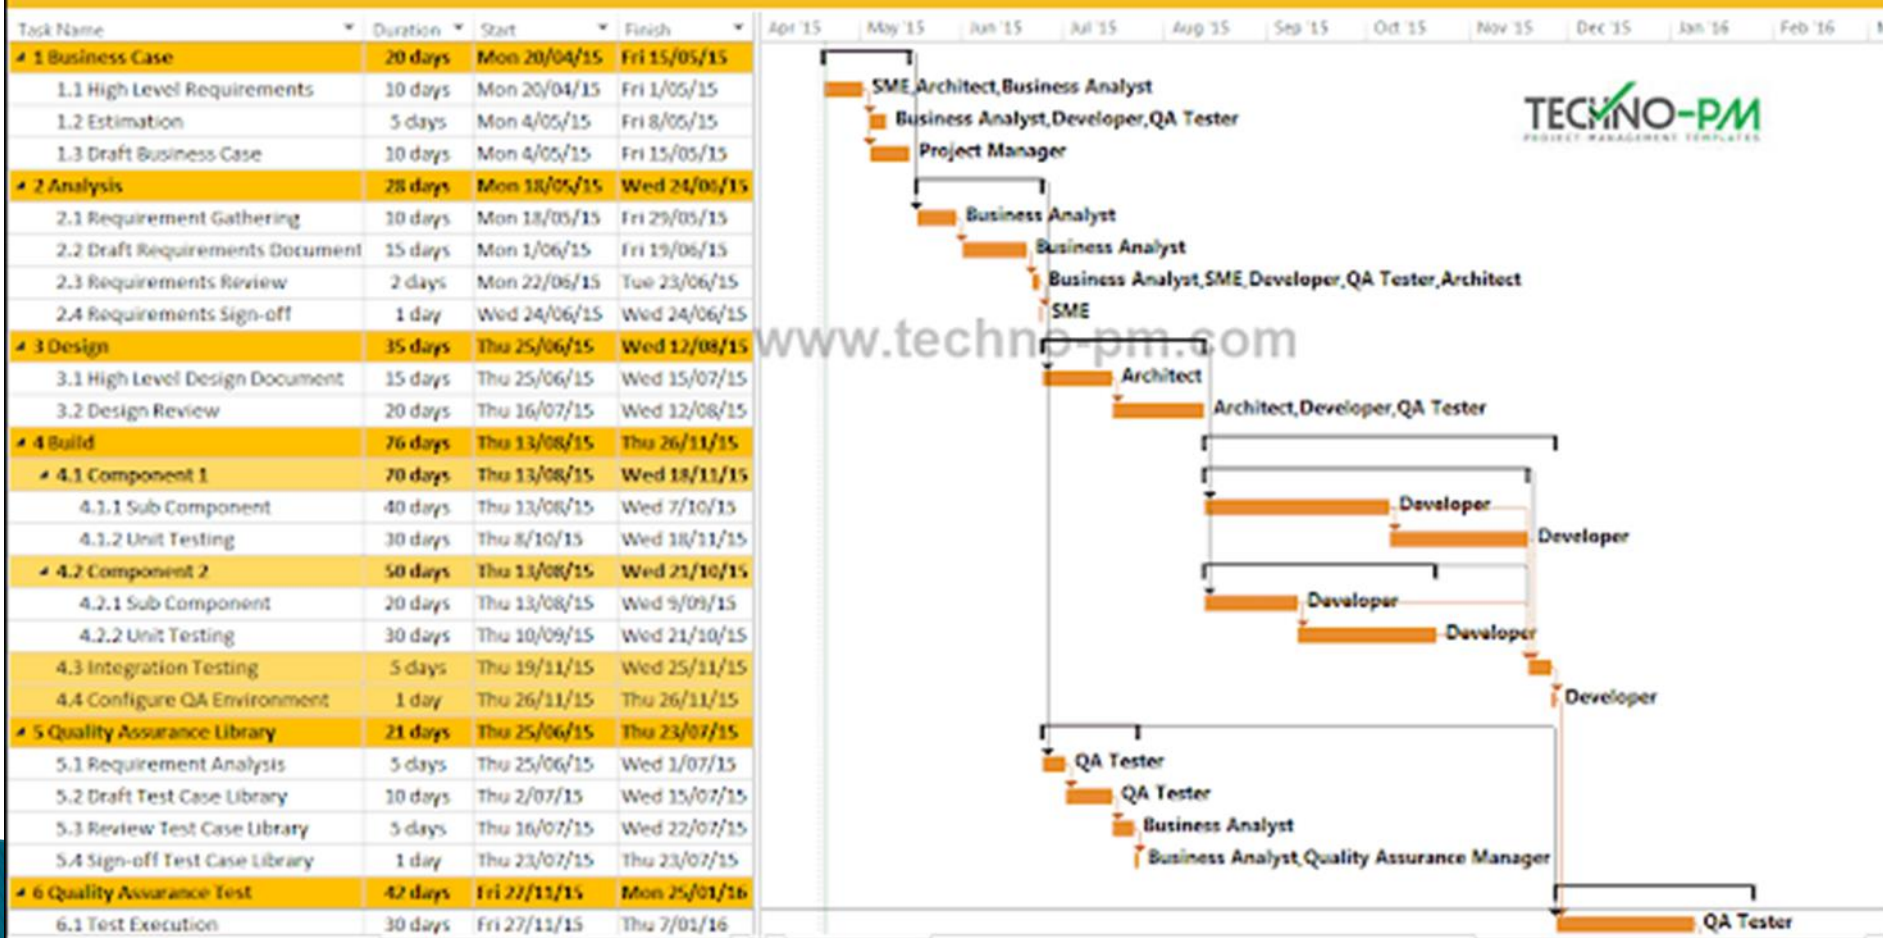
| Task Name | Duration | Start | Finish |
|---|---|---|---|
| 1 Business Case | 20 days | Mon 20/04/15 | Fri 15/05/15 |
| 1.1 High Level Requirements | 10 days | Mon 20/04/15 | Fri 1/05/15 |
| 1.2 Estimation | 5 days | Mon 4/05/15 | Fri 8/05/15 |
| 1.3 Draft Business Case | 10 days | Mon 4/05/15 | Fri 15/05/15 |
| 2 Analysis | 28 days | Mon 18/05/15 | Wed 24/06/15 |
| 2.1 Requirement Gathering | 10 days | Mon 18/05/15 | Fri 29/05/15 |
| 2.2 Draft Requirements Document | 15 days | Mon 1/06/15 | Fri 19/06/15 |
| 2.3 Requirements Review | 2 days | Mon 22/06/15 | Tue 23/06/15 |
| 2.4 Requirements Sign-off | 1 day | Wed 24/06/15 | Wed 24/06/15 |
| 3 Design | 35 days | Thu 25/06/15 | Wed 12/08/15 |
| 3.1 High Level Design Document | 15 days | Thu 25/06/15 | Wed 15/07/15 |
| 3.2 Design Review | 20 days | Thu 16/07/15 | Wed 12/08/15 |
| 4 Build | 76 days | Thu 13/08/15 | Thu 26/11/15 |
| 4.1 Component 1 | 70 days | Thu 13/08/15 | Wed 18/11/15 |
| 4.1.1 Sub Component | 40 days | Thu 13/08/15 | Wed 7/10/15 |
| 4.1.2 Unit Testing | 30 days | Thu 8/10/15 | Wed 18/11/15 |
| 4.2 Component 2 | 50 days | Thu 13/08/15 | Wed 21/10/15 |
| 4.2.1 Sub Component | 20 days | Thu 13/08/15 | Wed 9/09/15 |
| 4.2.2 Unit Testing | 30 days | Thu 10/09/15 | Wed 21/10/15 |
| 4.3 Integration Testing | 5 days | Thu 19/11/15 | Wed 25/11/15 |
| 4.4 Configure QA Environment | 1 day | Thu 26/11/15 | Thu 26/11/15 |
| 5 Quality Assurance Library | 21 days | Thu 25/06/15 | Thu 23/07/15 |
| 5.1 Requirement Analysis | 5 days | Thu 25/06/15 | Wed 1/07/15 |
| 5.2 Draft Test Case Library | 10 days | Thu 2/07/15 | Wed 15/07/15 |
| 5.3 Review Test Case Library | 5 days | Thu 16/07/15 | Wed 22/07/15 |
| 5.4 Sign-off Test Case Library | 1 day | Thu 23/07/15 | Thu 23/07/15 |
| 6 Quality Assurance Test | 42 days | Fri 27/11/15 | Mon 25/01/16 |
| 6.1 Test Execution | 30 days | Fri 27/11/15 | Thu 7/01/16 |

Apr '15 May '15 Jun '15 Jul '15 Aug '15 Sep '15 Oct '15 Nov '15 Dec '15 Jan '16 Feb '16

SME,Architect,Business Analyst
Business Analyst,Developer,QA Tester
Project Manager
Business Analyst
Business Analyst
Business Analyst,SME,Developer,QA Tester,Architect
SME
Architect
Architect,Developer,QA Tester
Developer
Developer
Developer
Developer
Developer
QA Tester
QA Tester
Business Analyst
Business Analyst,Quality Assurance Manager
QA Tester

TECHNO-PM
PROJECT MANAGEMENT TEMPLATES
www.techno-pm.com